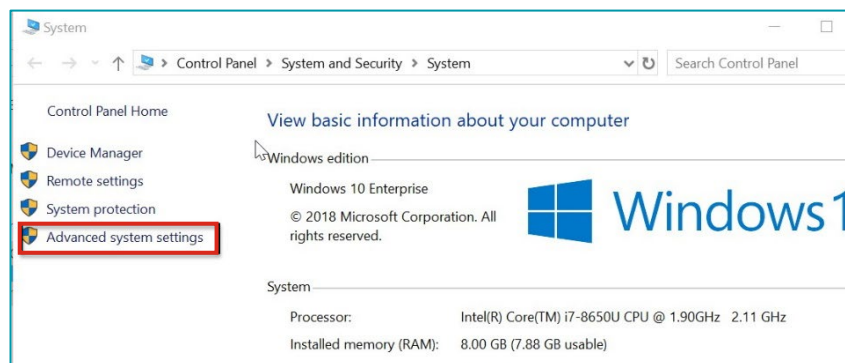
System

Control Panel > System and Security > System

Search Control Panel

Control Panel Home

Device Manager

Remote settings

System protection

Advanced system settings

View basic information about your computer

Windows edition

Windows 10 Enterprise

© 2018 Microsoft Corporation. All rights reserved.

Windows 1

System

Processor: Intel(R) Core(TM) i7-8650U CPU @ 1.90GHz 2.11 GHz

Installed memory (RAM): 8.00 GB (7.88 GB usable)